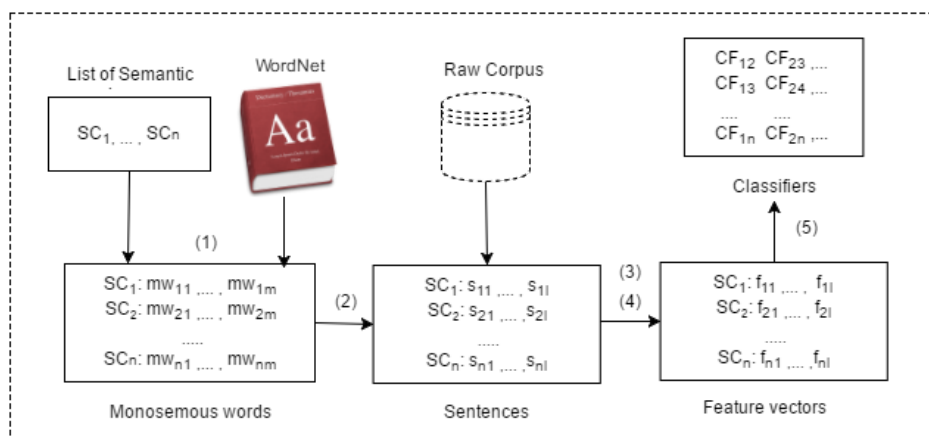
List of Semantic

$SC_1, ..., SC_n$

WordNet

Aa

Raw Corpus

$CF_{12}$ $CF_{23}$ ,...
$CF_{13}$ $CF_{24}$ ,...
.... ....
$CF_{1n}$ $CF_{2n}$ ,...

Classifiers

(5)

(1)

$SC_1$: $mw_{11}$ ,... , $mw_{1m}$
$SC_2$: $mw_{21}$ ,... , $mw_{2m}$
.....
$SC_n$: $mw_{n1}$ ,... , $mw_{nm}$

(2)

$SC_1$: $s_{11}$ ,... , $s_{1l}$
$SC_2$: $s_{21}$ ,... ,$s_{2l}$
...
$SC_n$: $s_{n1}$ ,... ,$s_{nl}$

(3)

(4)

$SC_1$: $f_{11}$ ,... , $f_{1l}$
$SC_2$: $f_{21}$ ,... , $f_{2l}$
.....
$SC_n$: $f_{n1}$ ,... , $f_{nl}$

Monosemous words

Sentences

Feature vectors